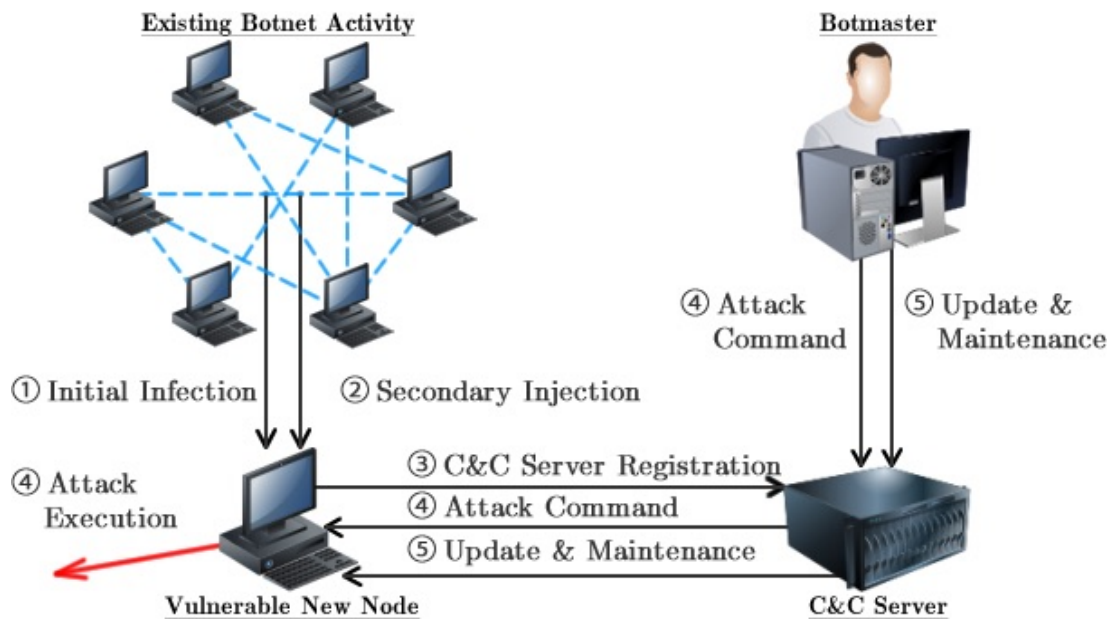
Existing Botnet Activity

Botmaster

④ Attack Command

⑤ Update & Maintenance

① Initial Infection

② Secondary Injection

④ Attack Execution

③ C&C Server Registration

④ Attack Command

⑤ Update & Maintenance

Vulnerable New Node

C&C Server